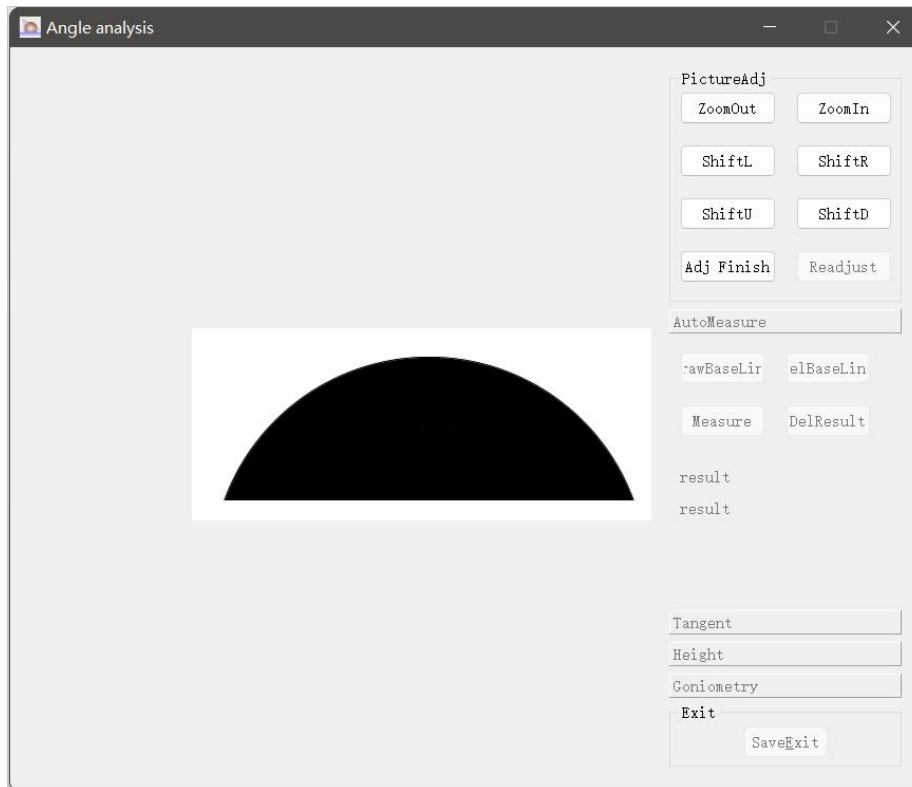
Angle analysis

PictureAdj

ZoomOut

ZoomIn

ShiftL

ShiftR

ShiftU

ShiftD

Adj Finish

Readjust

AutoMeasure

rawBaseLir

elBaseLin

Measure

DelResult

result

result

Tangent

Height

Goniometry

Exit

SaveExit